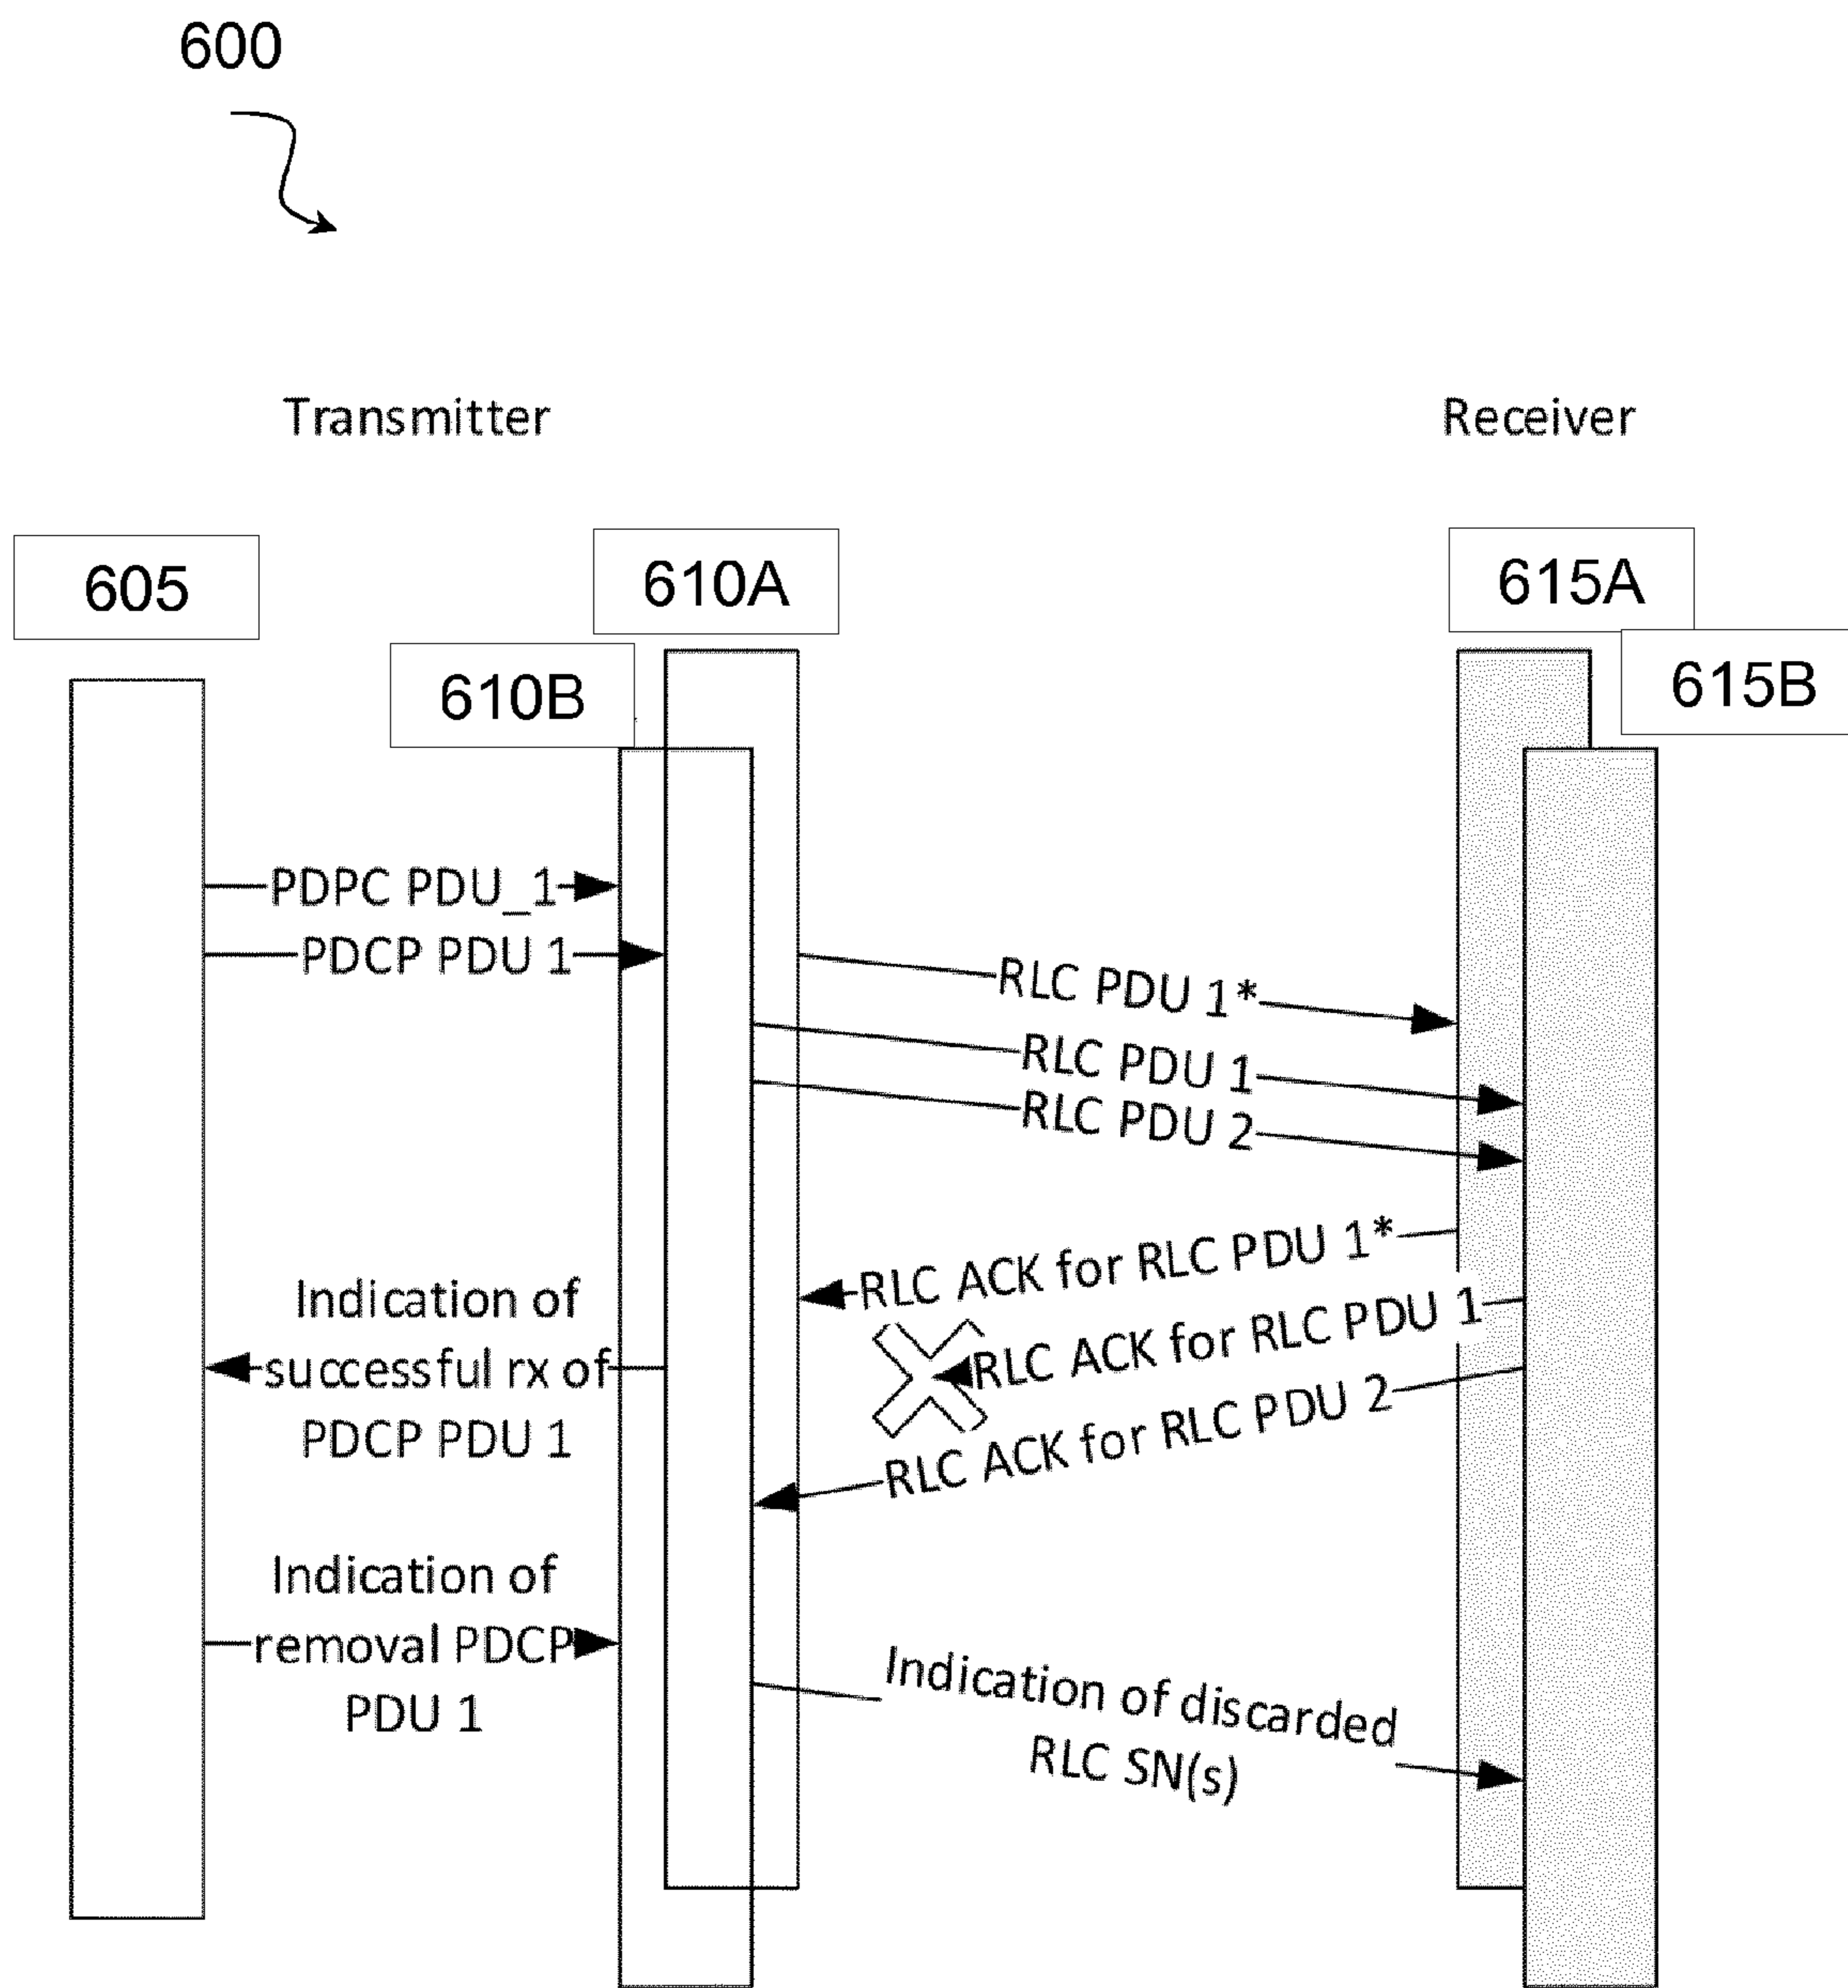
600

Transmitter

Receiver

605

610A

610B

615A

615B

PDPC PDU_1

PDCP PDU 1

RLC PDU 1*

RLC PDU 1

RLC PDU 2

RLC ACK for RLC PDU 1*

Indication of successful rx of PDCP PDU 1

RLC ACK for RLC PDU 1

RLC ACK for RLC PDU 2

Indication of removal PDCP PDU 1

Indication of discarded RLC SN(s)